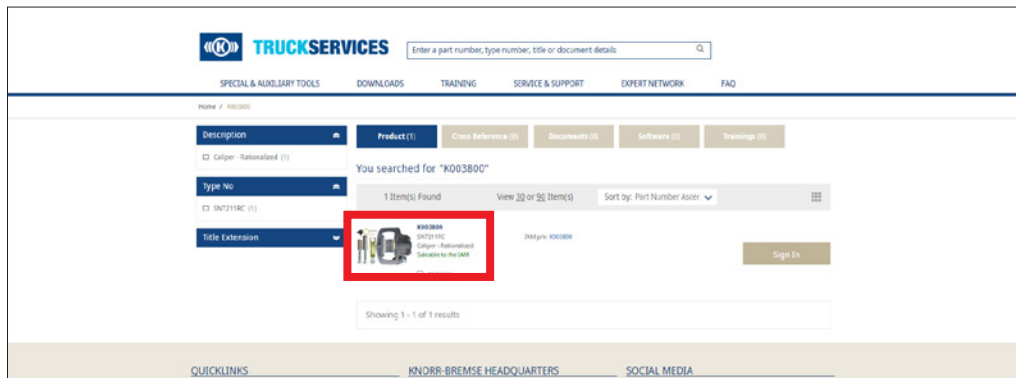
TRUCKSERVICES

Enter a part number, type number, title or document details

SPECIAL & AUXILIARY TOOLS DOWNLOADS TRAINING SERVICE & SUPPORT EXPERT NETWORK FAQ

Home / K003800

Description

Caliper - Rationalized (1)

Type No

SN7211RC (1)

Title Extension

Product (1) Cross Reference (0) Documents (0) Software (0) Trainings (0)

You searched for "K003800"

1 Item(s) Found View 30 or 90 Item(s) Sort by: Part Number Ascer

K003800
SN7211RC
Caliper - Rationalized
Saleable to the OAM

IAM p/n: K003800

Sign In

Showing 1 - 1 of 1 results

QUICKLINKS KNORR-BREMSE HEADQUARTERS SOCIAL MEDIA